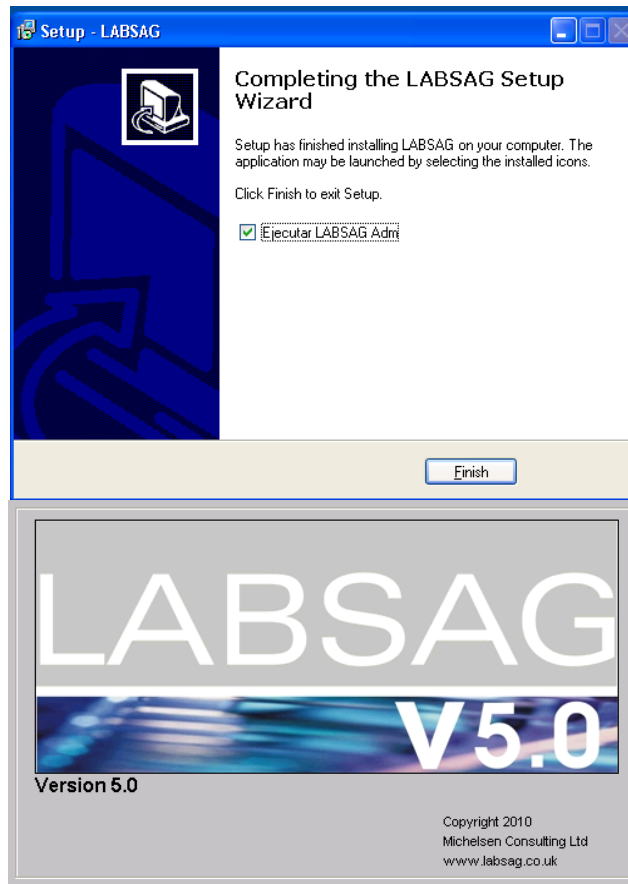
Setup - LABSAG

Completing the LABSAG Setup Wizard

Setup has finished installing LABSAG on your computer. The application may be launched by selecting the installed icons.

Click Finish to exit Setup.

Ejecutar LABSAG Adm

Finish

LABSAG

V5.0

Version 5.0

Copyright 2010
Michelsen Consulting Ltd
www.labsag.co.uk